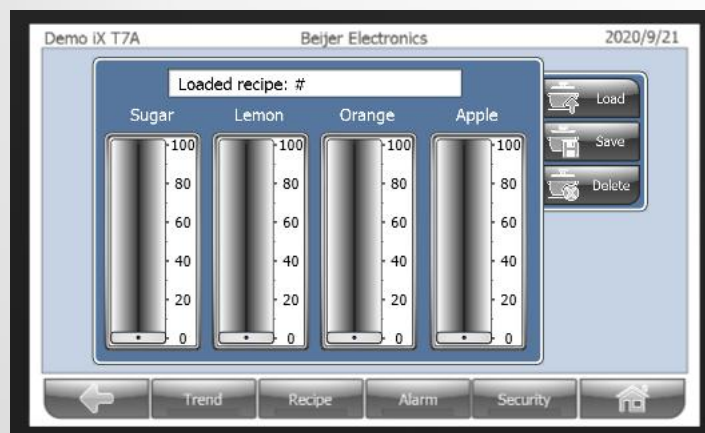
Demo iX T7A
Beijer Electronics
2020/9/21

Loaded recipe: #

Sugar
Lemon
Orange
Apple

100
80
60
40
20
0

100
80
60
40
20
0

100
80
60
40
20
0

100
80
60
40
20
0

Load
Save
Delete

Trend
Recipe
Alarm
Security